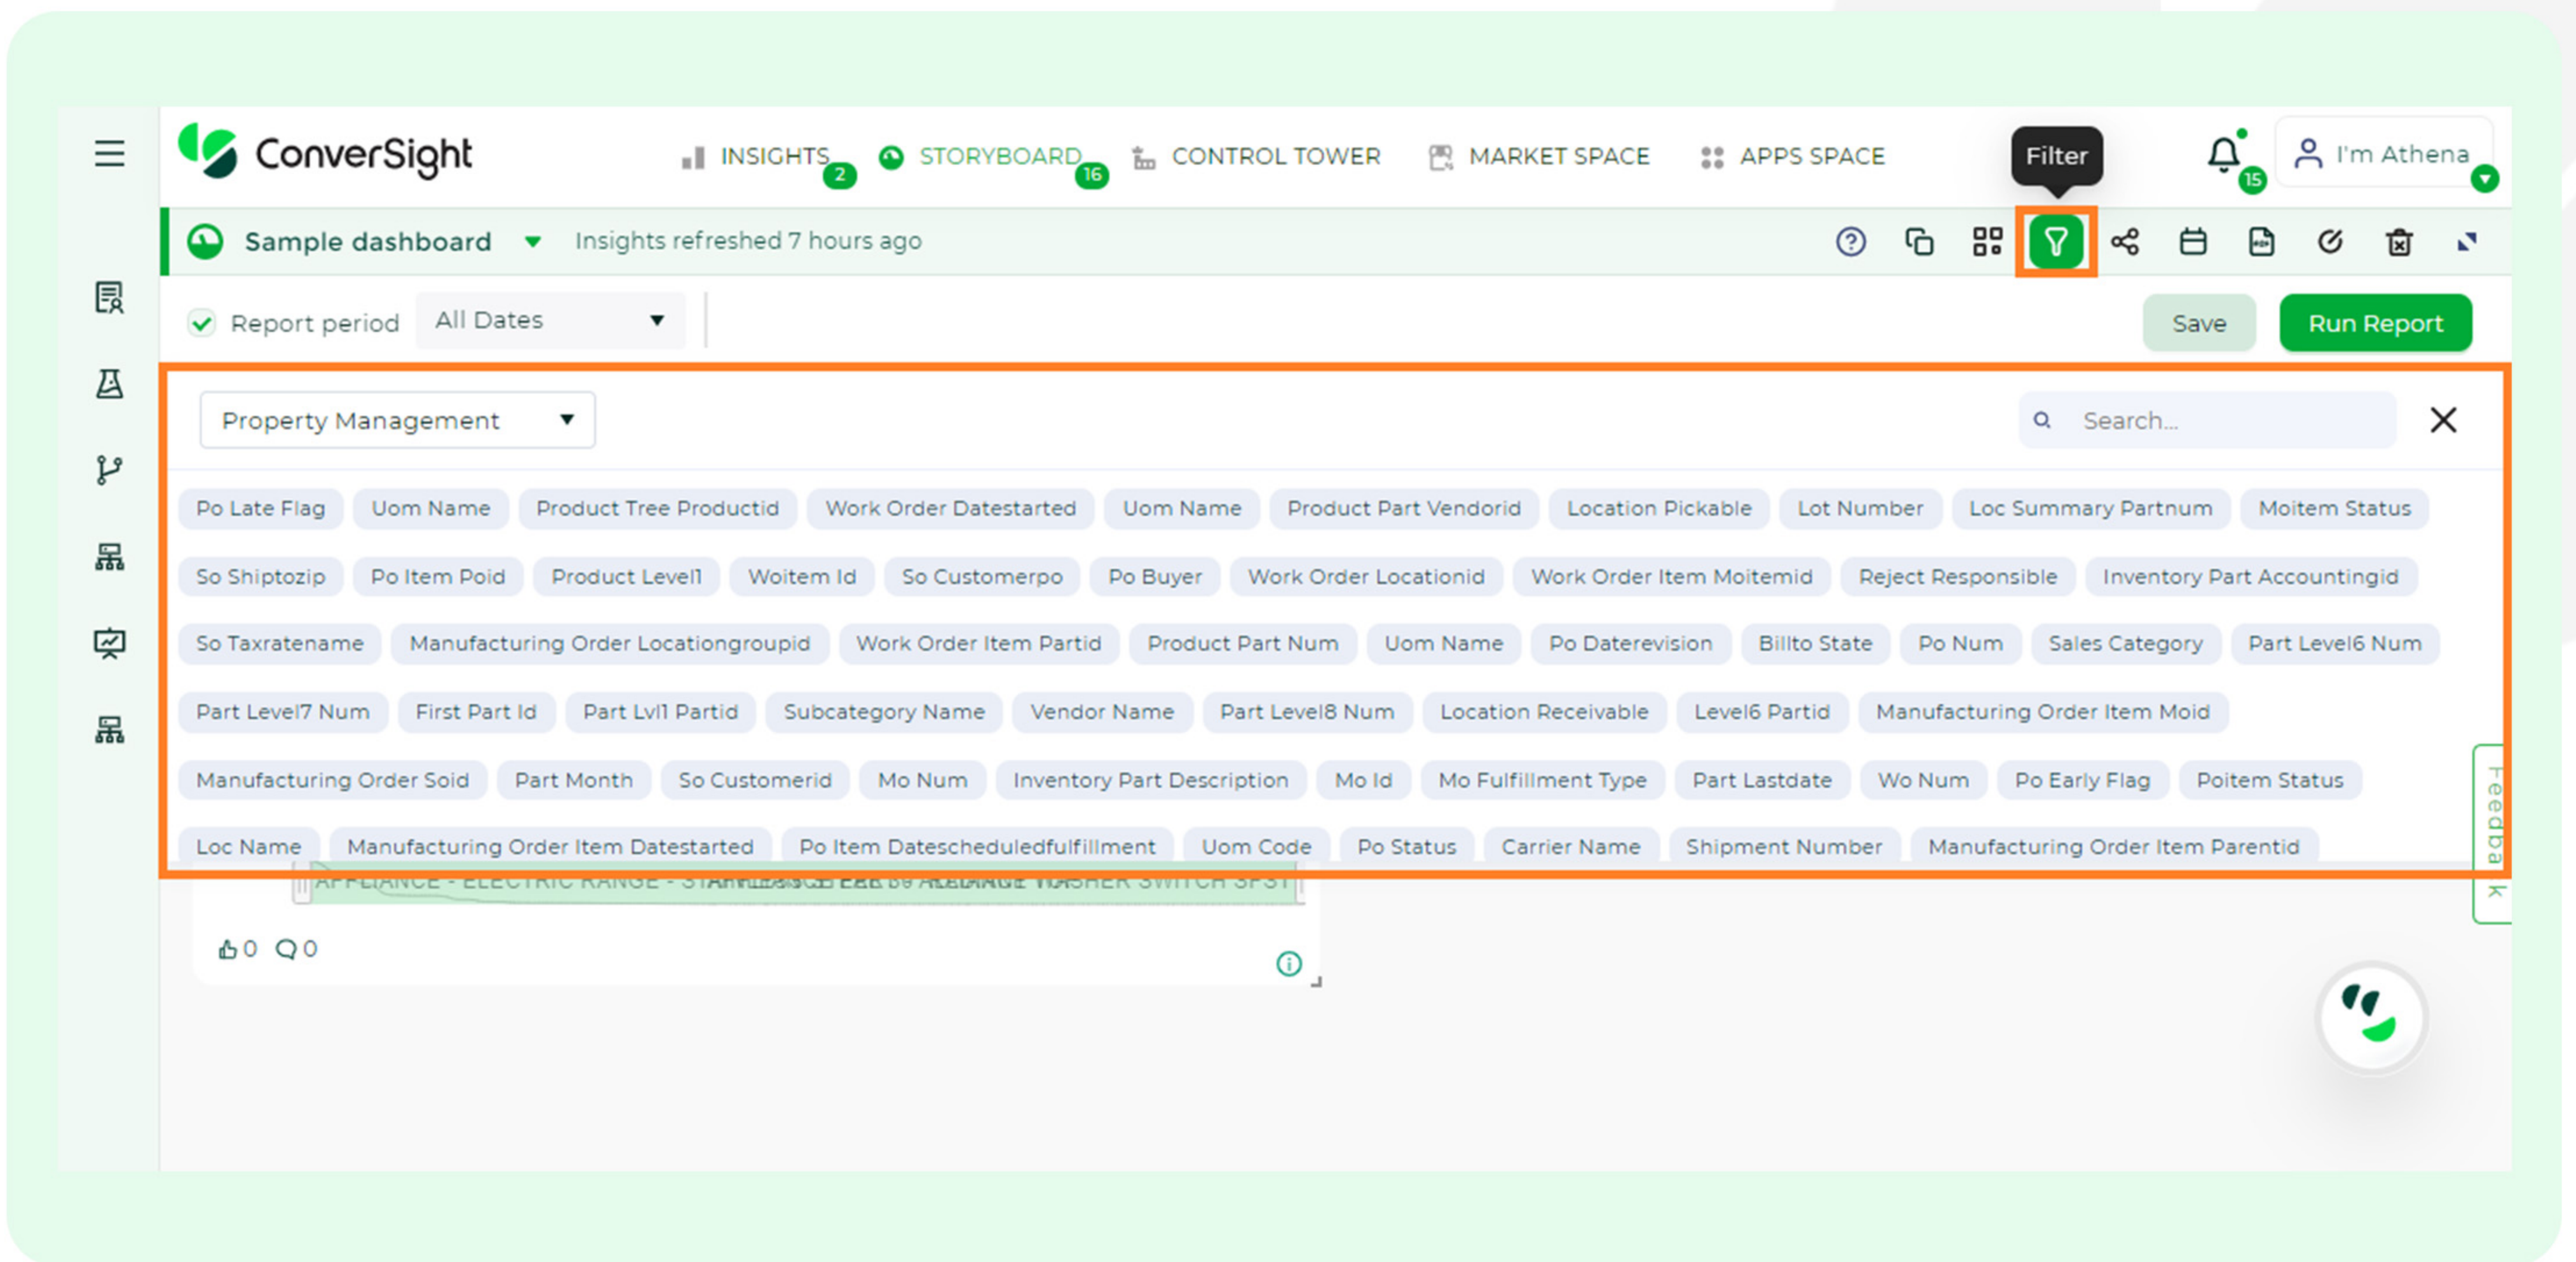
ConverSight

INSIGHTS 2 STORYBOARD 16 CONTROL TOWER MARKET SPACE APPS SPACE

Filter

15 I'm Athena

Sample dashboard Insights refreshed 7 hours ago

Report period All Dates

Save Run Report

Property Management

Search...

Po Late Flag Uom Name Product Tree Productid Work Order Datestarted Uom Name Product Part Vendorid Location Pickable Lot Number Loc Summary Partnum Moitem Status

So Shiptozip Po Item Poid Product Level1 Woitem Id So Customerpo Po Buyer Work Order Locationid Work Order Item Moitemid Reject Responsible Inventory Part Accountingid

So Taxratename Manufacturing Order Locationgroupid Work Order Item Partid Product Part Num Uom Name Po Daterevision Billto State Po Num Sales Category Part Level6 Num

Part Level7 Num First Part Id Part Lvl1 Partid Subcategory Name Vendor Name Part Level8 Num Location Receivable Level6 Partid Manufacturing Order Item Moid

Manufacturing Order Soid Part Month So Customerid Mo Num Inventory Part Description Mo Id Mo Fulfillment Type Part Lastdate Wo Num Po Early Flag Poitem Status

Loc Name Manufacturing Order Item Datestarted Po Item Datescheduledfulfillment Uom Code Po Status Carrier Name Shipment Number Manufacturing Order Item Parentid

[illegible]

0 0

Feedback